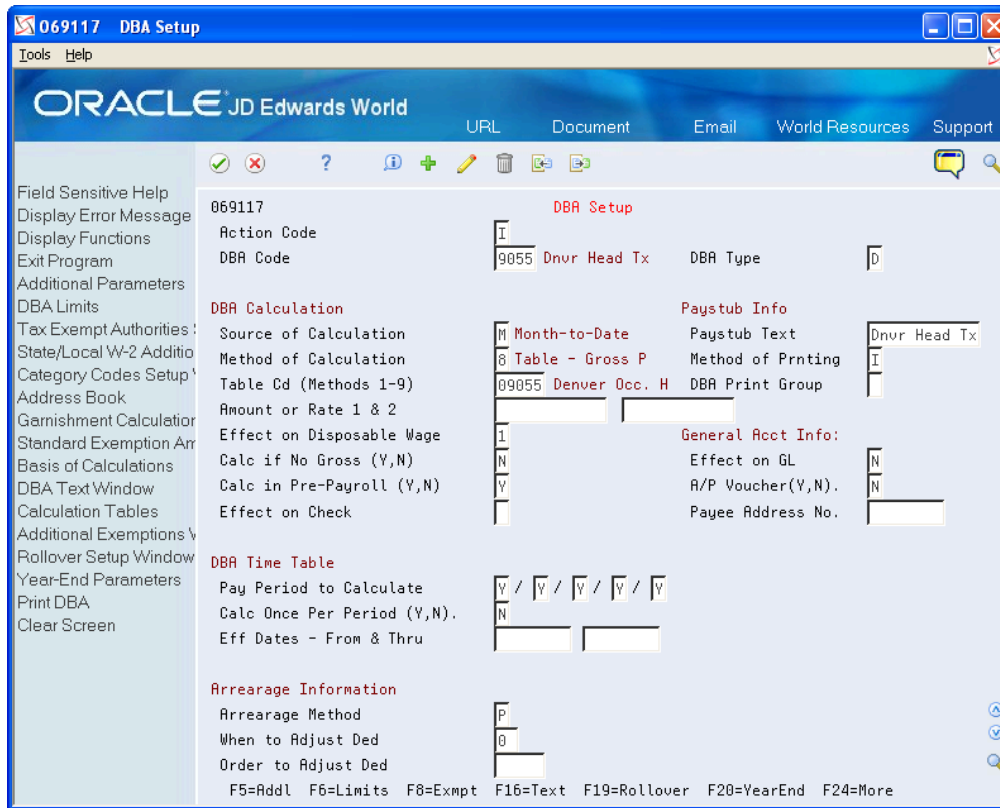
069117 DBA Setup

Tools Help

ORACLE JD Edwards World

URL Document Email World Resources Support

Field Sensitive Help
Display Error Message
Display Functions
Exit Program
Additional Parameters
DBA Limits
Tax Exempt Authorities
State/Local W-2 Additio
Category Codes Setup
Address Book
Garnishment Calculatio
Standard Exemption Am
Basis of Calculations
DBA Text Window
Calculation Tables
Additional Exemptions
Rollover Setup Window
Year-End Parameters
Print DBA
Clear Screen

069117 DBA Setup
Action Code I
DBA Code 9055 Dnvr Head Tx DBA Type D

DBA Calculation
Source of Calculation M Month-to-Date
Method of Calculation 8 Table - Gross P
Table Cd (Methods 1-9) 09055 Denver Occ. H
Amount or Rate 1 & 2
Effect on Disposable Wage 1
Calc if No Gross (Y,N) N
Calc in Pre-Payroll (Y,N) Y
Effect on Check

Paystub Info
Paystub Text Dnvr Head Tx
Method of Prnting I
DBA Print Group

General Acct Info:
Effect on GL N
A/P Voucher(Y,N). N
Payee Address No.

DBA Time Table
Pay Period to Calculate Y / Y / Y / Y / Y
Calc Once Per Period (Y,N). N
Eff Dates - From & Thru

Arrearage Information
Arrearage Method P
When to Adjust Ded 0
Order to Adjust Ded

F5=Addl F6=Limits F8=Exmpt F16=Text F19=Rollover F20=YearEnd F24=More